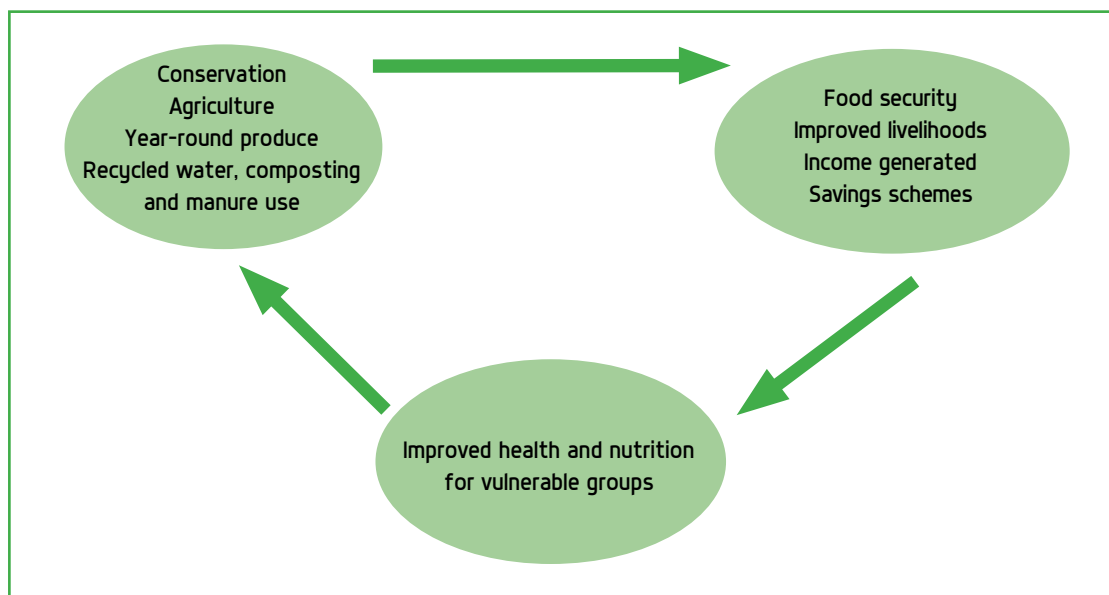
Conservation
Agriculture
Year-round produce
Recycled water, composting and manure use

Food security
Improved livelihoods
Income generated
Savings schemes

Improved health and nutrition for vulnerable groups